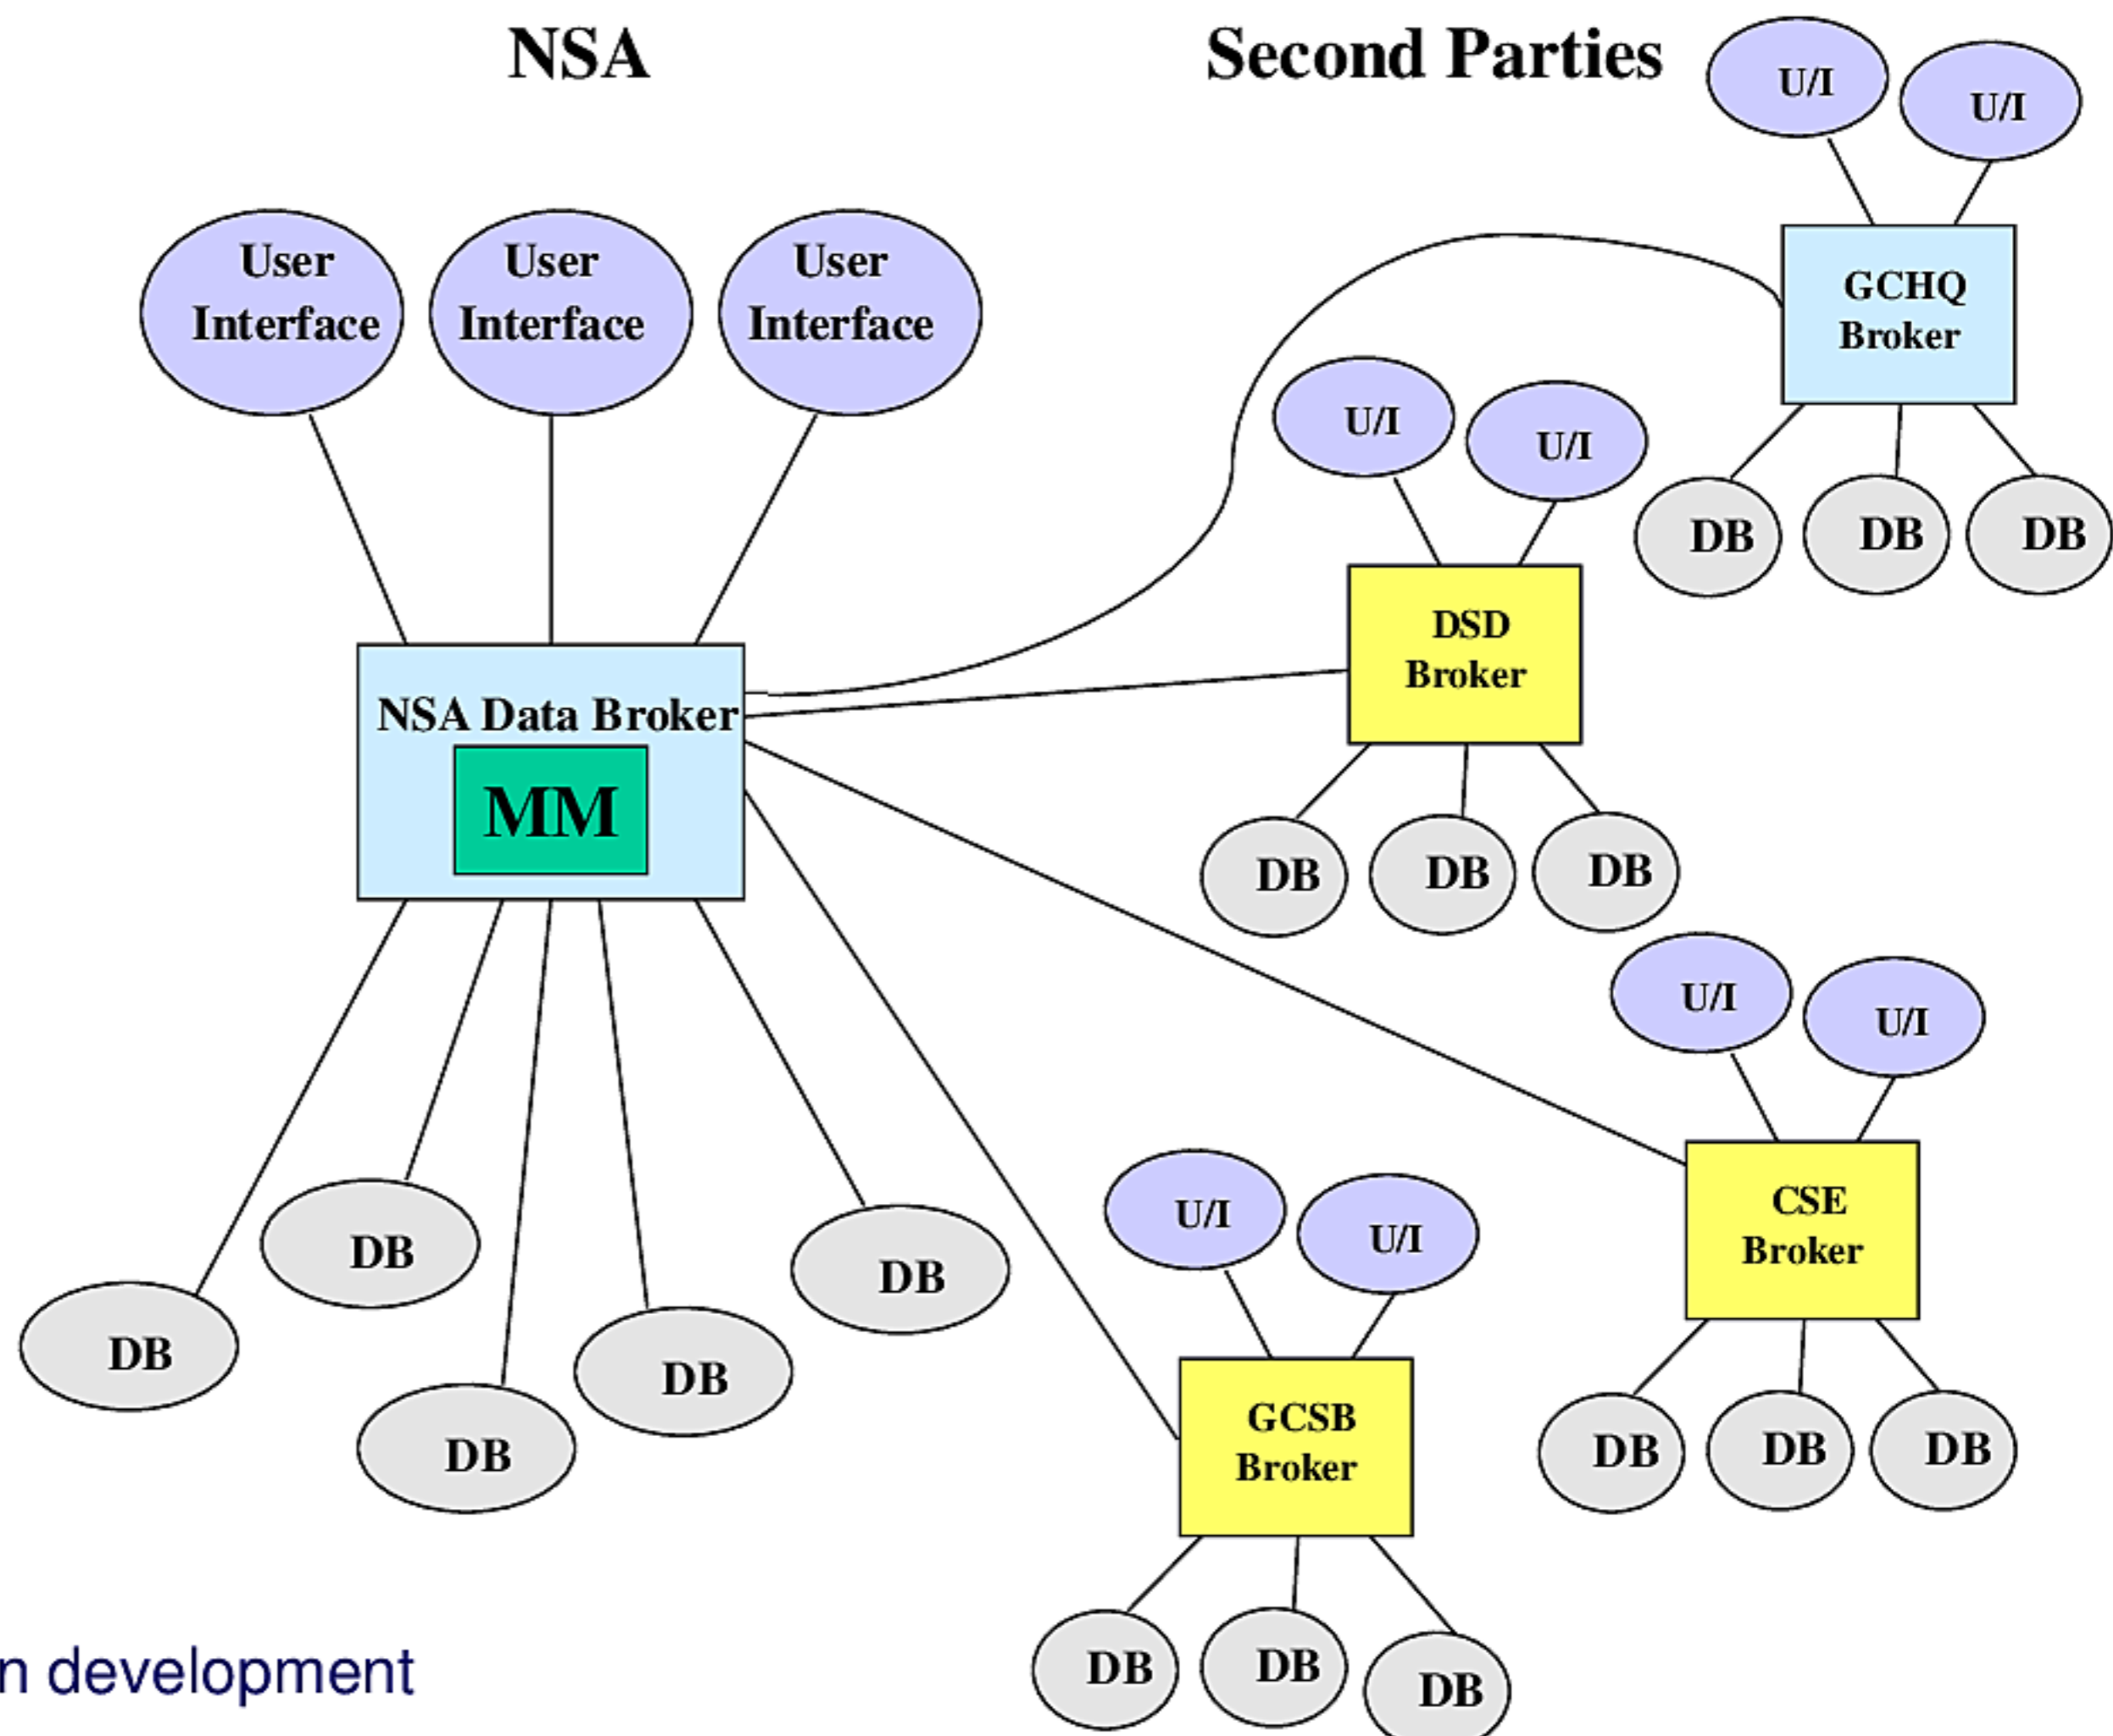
NSA

Second Parties

U/I U/I

GCHQ Broker

DB DB DB

User Interface

User Interface

User Interface

U/I U/I

DSD Broker

DB DB DB

NSA Data Broker

MM

U/I U/I

CSE Broker

DB DB DB

U/I U/I

GCSB Broker

DB DB DB

DB DB DB DB DB DB

n development